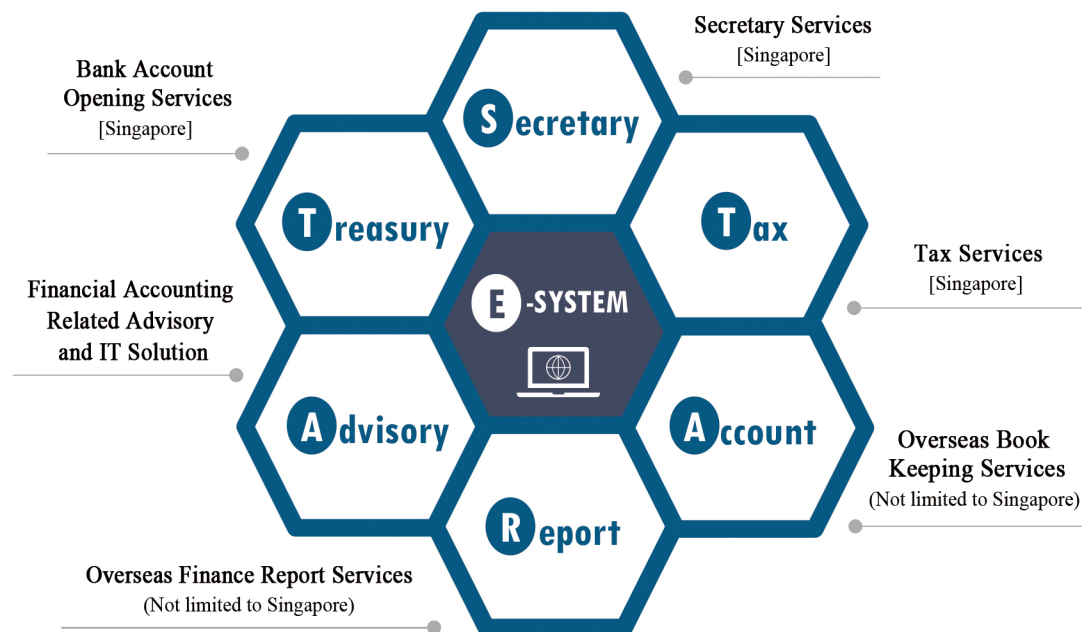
Secretary Services
[Singapore]

Bank Account Opening Services
[Singapore]

Secretary

Treasury

Tax

Tax Services
[Singapore]

Financial Accounting Related Advisory and IT Solution

E-SYSTEM

Advisory

Account

Overseas Book Keeping Services
(Not limited to Singapore)

Report

Overseas Finance Report Services
(Not limited to Singapore)